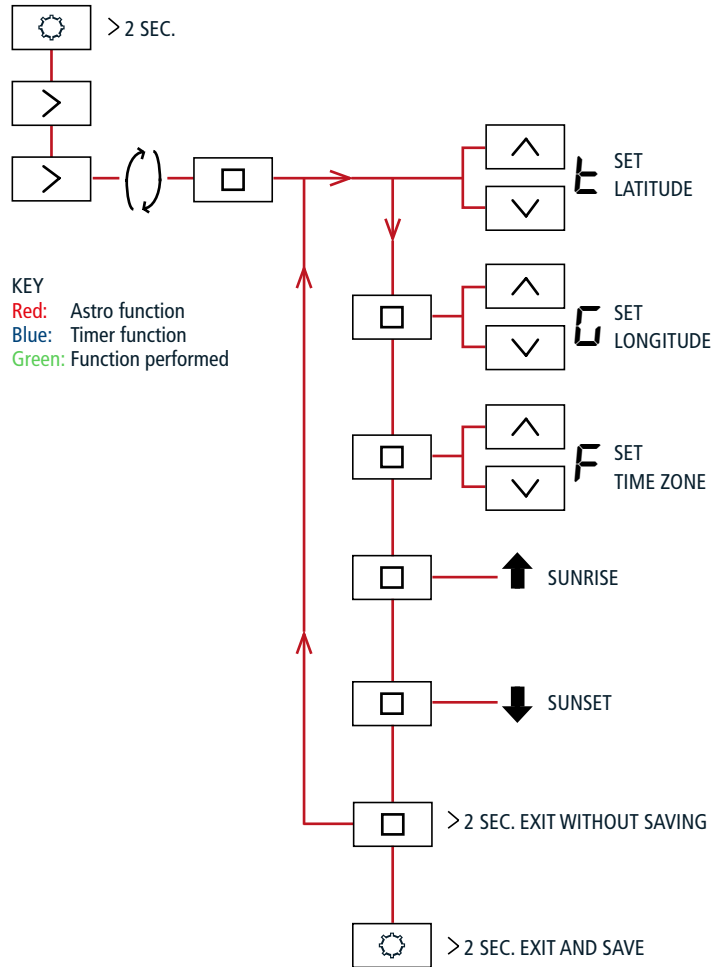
$>$ 2 SEC.

KEY
Red: Astro function
Blue: Timer function
Green: Function performed

t SET LATITUDE

G SET LONGITUDE

F SET TIME ZONE

SUNRISE

SUNSET

$>$ 2 SEC. EXIT WITHOUT SAVING

$>$ 2 SEC. EXIT AND SAVE